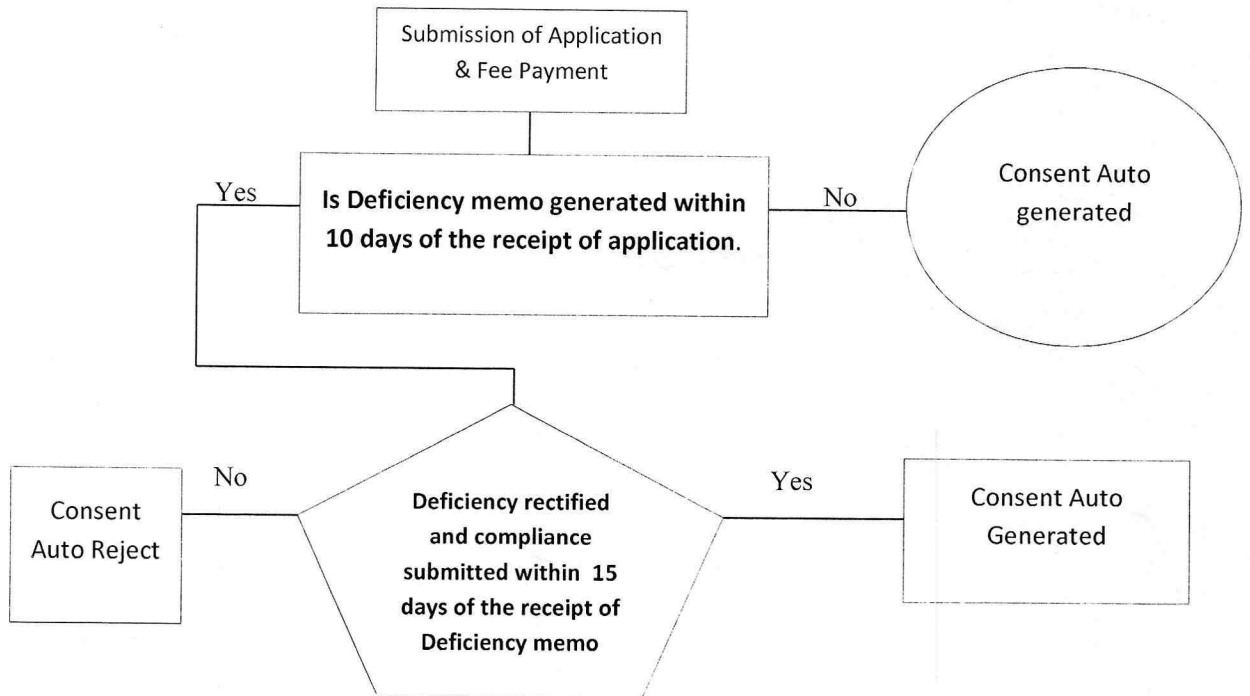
Submission of Application & Fee Payment

Yes

Is Deficiency memo generated within 10 days of the receipt of application.

No

Consent Auto generated

No

Consent Auto Reject

Deficiency rectified and compliance submitted within 15 days of the receipt of Deficiency memo

Yes

Consent Auto Generated